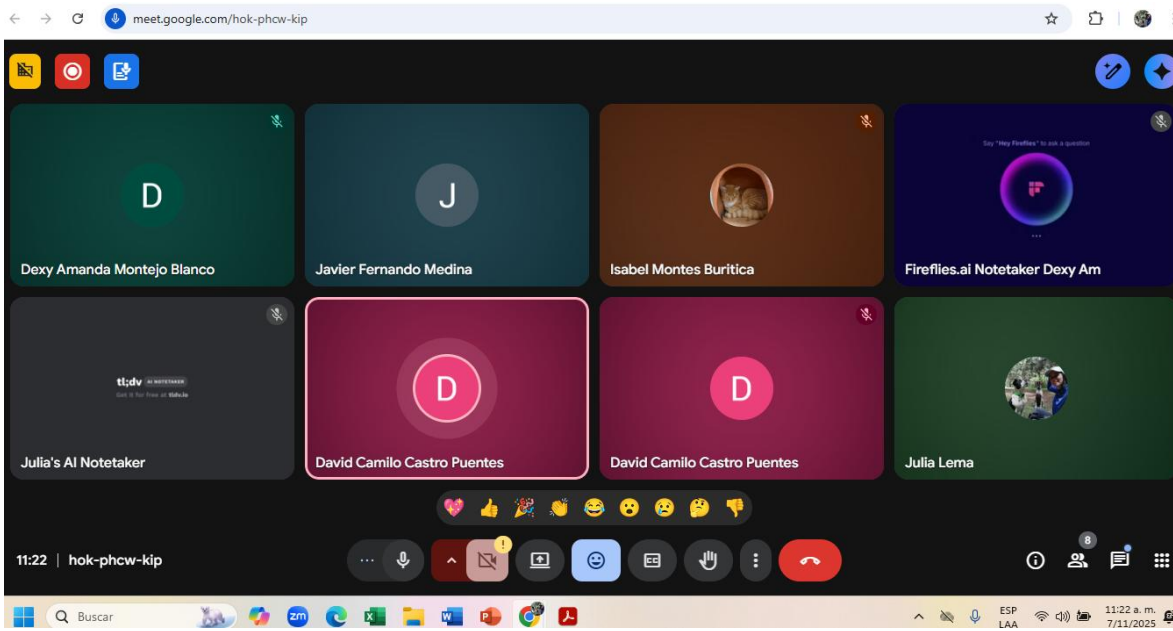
meet.google.com/hok-phcw-kip

D
Dexy Amanda Montejo Blanco

J
Javier Fernando Medina

Isabel Montes Buritica

Say "Hey Fireflies" to ask a question
Fireflies.ai Notetaker Dexy Am

tl;dv AI NOTETAKER
Get it for free at tldv.io
Julia's AI Notetaker

D
David Camilo Castro Puentes

D
David Camilo Castro Puentes

Julia Lema

11:22 | hok-phcw-kip

8

Buscar

ESP
LAA

11:22 a. m.
7/11/2025